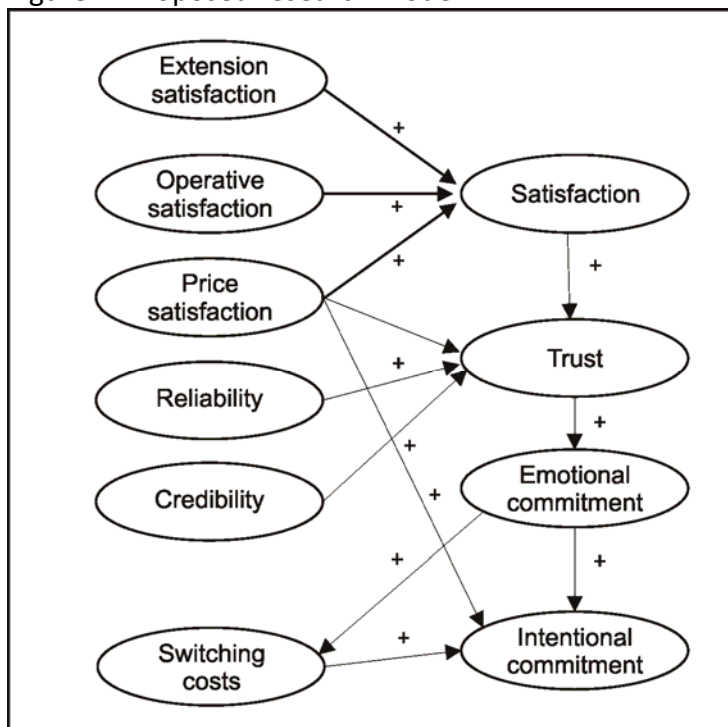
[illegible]

Extension satisfaction

+

Operative satisfaction

+

Satisfaction

+

Price satisfaction

+

+

Trust

Reliability

+

+

+

Emotional commitment

Credibility

+

+

+

Switching costs

Intentional commitment